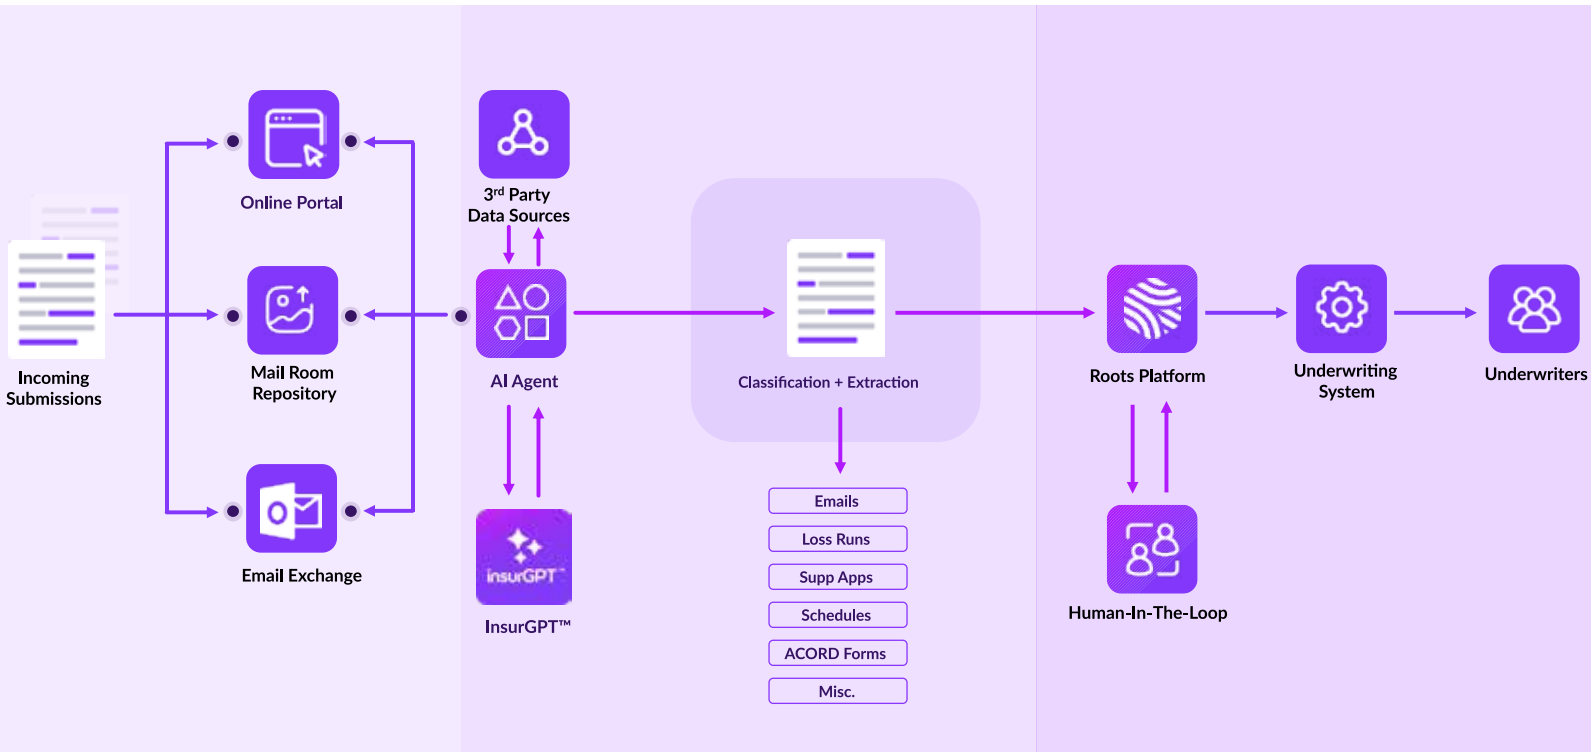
Online Portal

Mail Room Repository

Email Exchange

Incoming Submissions

3rd Party Data Sources

AI Agent

insurGPT

InsurGPT™

Classification + Extraction

Emails

Loss Runs

Supp Apps

Schedules

ACORD Forms

Misc.

Roots Platform

Human-In-The-Loop

Underwriting System

Underwriters